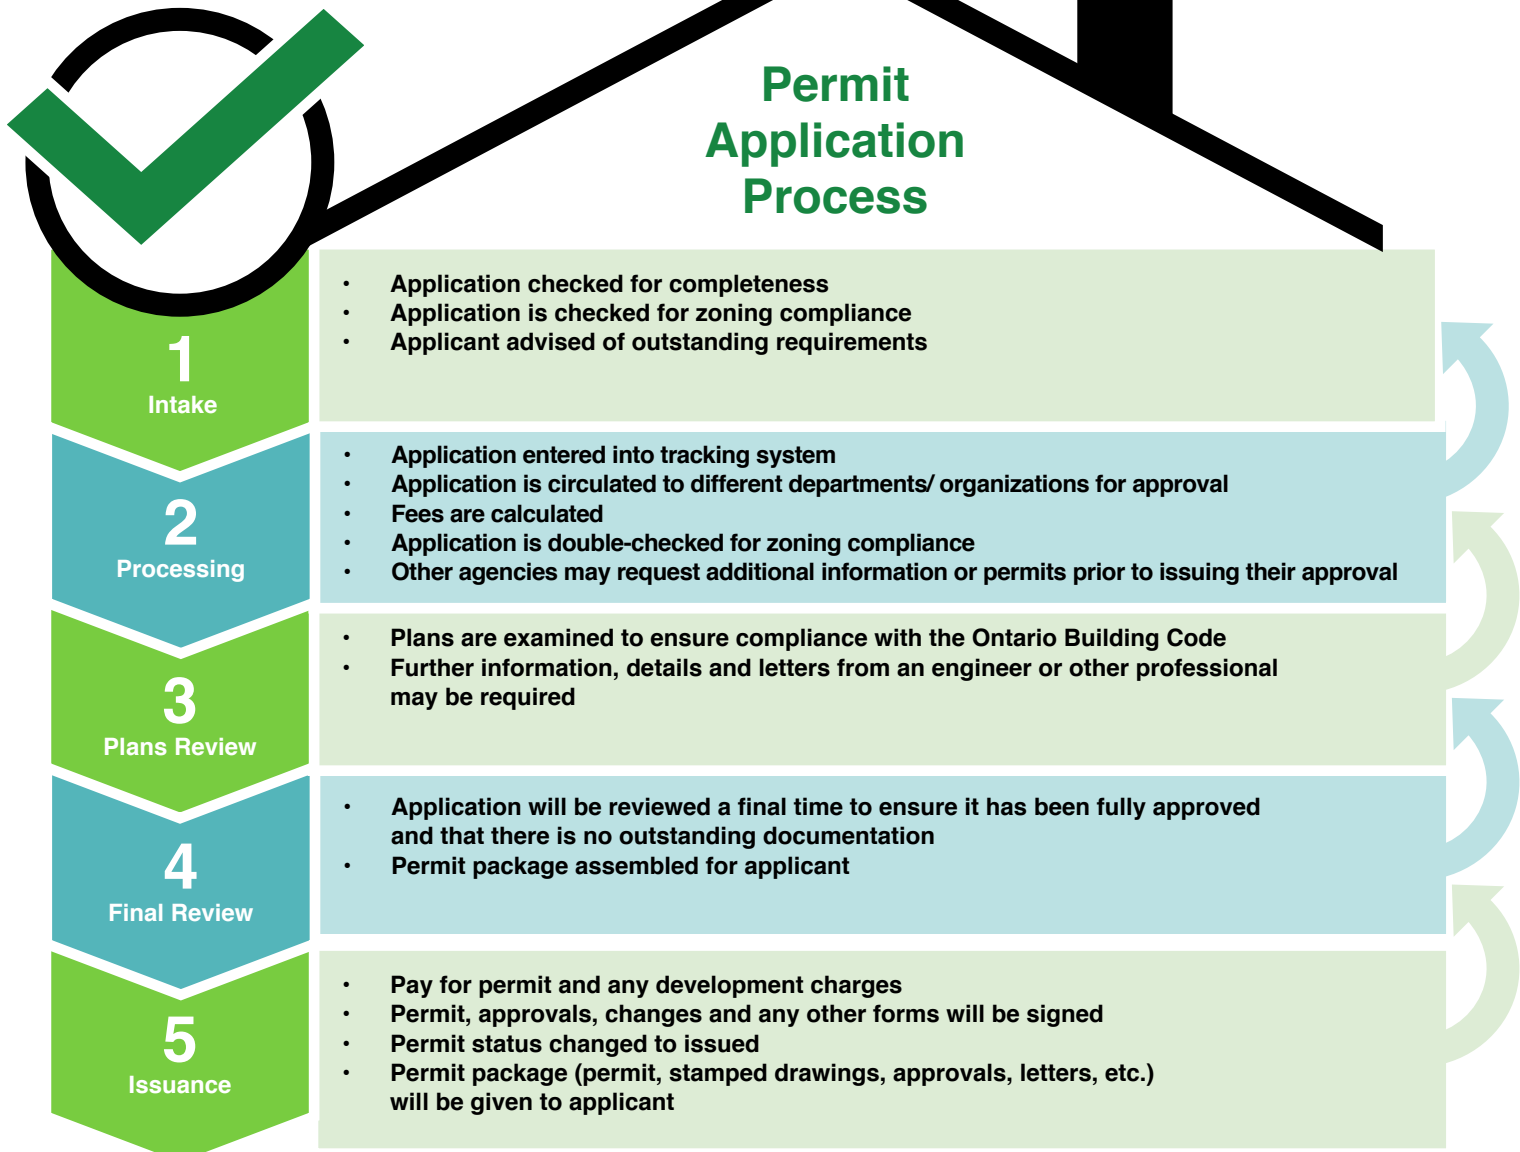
Permit Application Process

1
Intake

- Application checked for completeness
- Application is checked for zoning compliance
- Applicant advised of outstanding requirements

2
Processing

- Application entered into tracking system
- Application is circulated to different departments/ organizations for approval
- Fees are calculated
- Application is double-checked for zoning compliance
- Other agencies may request additional information or permits prior to issuing their approval

3
Plans Review

- Plans are examined to ensure compliance with the Ontario Building Code
- Further information, details and letters from an engineer or other professional may be required

4
Final Review

- Application will be reviewed a final time to ensure it has been fully approved and that there is no outstanding documentation
- Permit package assembled for applicant

5
Issuance

- Pay for permit and any development charges
- Permit, approvals, changes and any other forms will be signed
- Permit status changed to issued
- Permit package (permit, stamped drawings, approvals, letters, etc.) will be given to applicant